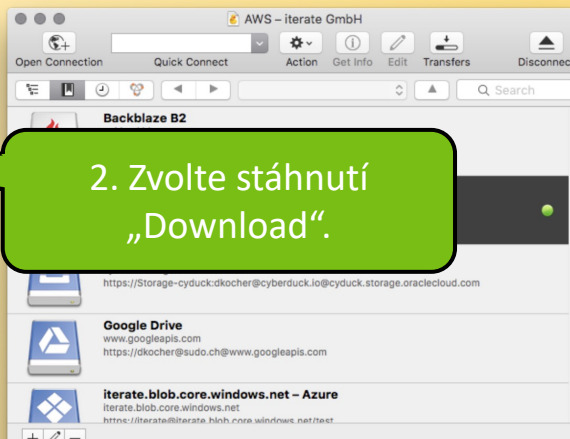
AWS – iterate GmbH

Open Connection

Quick Connect

Action

Get Info

Edit

Transfers

Disconnect

Search

Backblaze B2

2. Zvolte stáhnutí „Download“.

https://Storage-cyduck:dkocher@cyberduck.io@cyduck.storage.oraclecloud.com

Google Drive
www.googleapis.com
https://dkocher@sudo.ch@www.googleapis.com

iterate.blob.core.windows.net – Azure
iterate.blob.core.windows.net
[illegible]

+ −